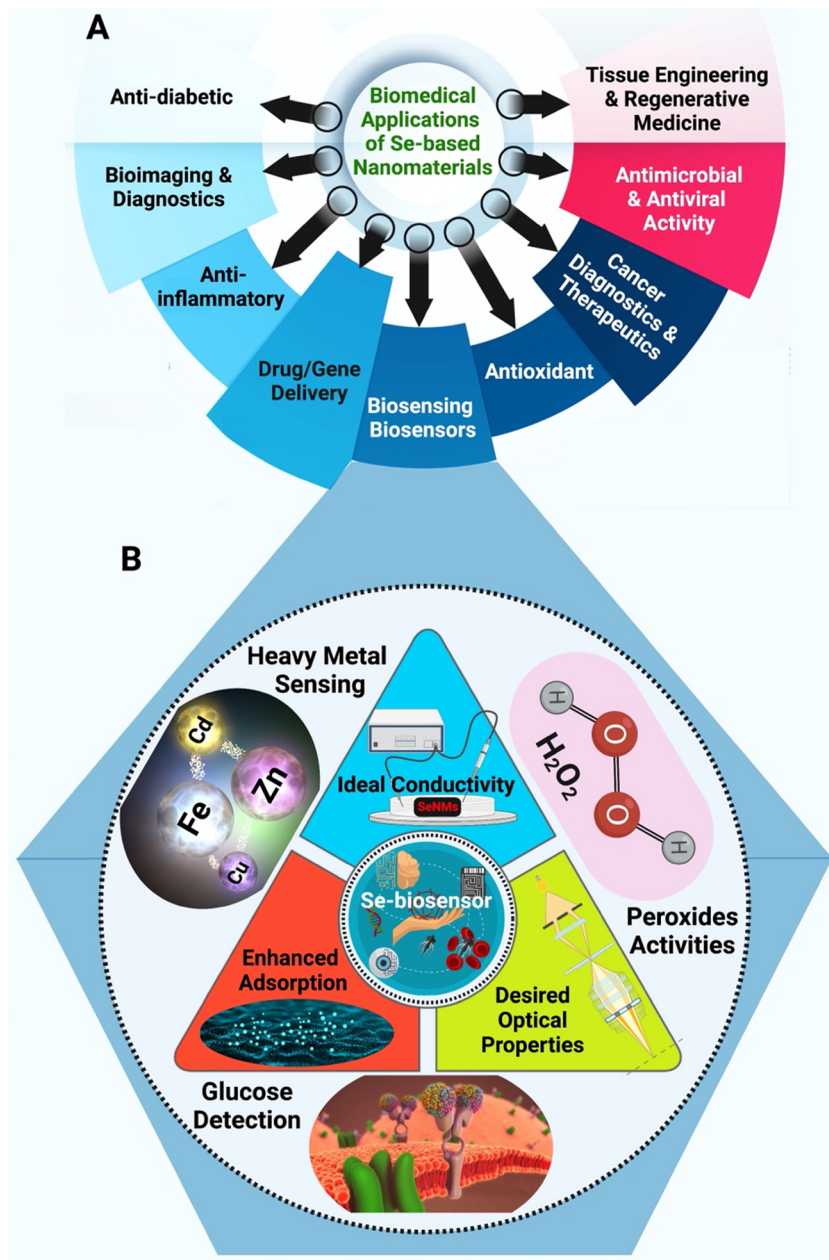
A

Biomedical Applications of Se-based Nanomaterials

Anti-diabetic

Tissue Engineering & Regenerative Medicine

Bioimaging & Diagnostics

Antimicrobial & Antiviral Activity

Anti-inflammatory

Cancer Diagnostics & Therapeutics

Drug/Gene Delivery

Antioxidant

Biosensing Biosensors

B

Heavy Metal Sensing

Cd

Zn

Fe

Cu

Ideal Conductivity

SeNMs

H

O

O

H

$H_2O_2$

Se-biosensor

Peroxides Activities

Enhanced Adsorption

Desired Optical Properties

Glucose Detection